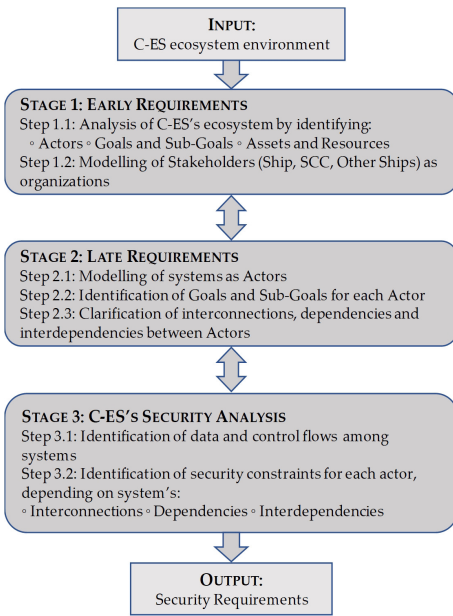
INPUT:
C-ES ecosystem environment

STAGE 1: EARLY REQUIREMENTS
Step 1.1: Analysis of C-ES's ecosystem by identifying:
◦ Actors ◦ Goals and Sub-Goals ◦ Assets and Resources
Step 1.2: Modelling of Stakeholders (Ship, SCC, Other Ships) as organizations

STAGE 2: LATE REQUIREMENTS
Step 2.1: Modelling of systems as Actors
Step 2.2: Identification of Goals and Sub-Goals for each Actor
Step 2.3: Clarification of interconnections, dependencies and interdependencies between Actors

STAGE 3: C-ES'S SECURITY ANALYSIS
Step 3.1: Identification of data and control flows among systems
Step 3.2: Identification of security constraints for each actor, depending on system's:
◦ Interconnections ◦ Dependencies ◦ Interdependencies

OUTPUT:
Security Requirements